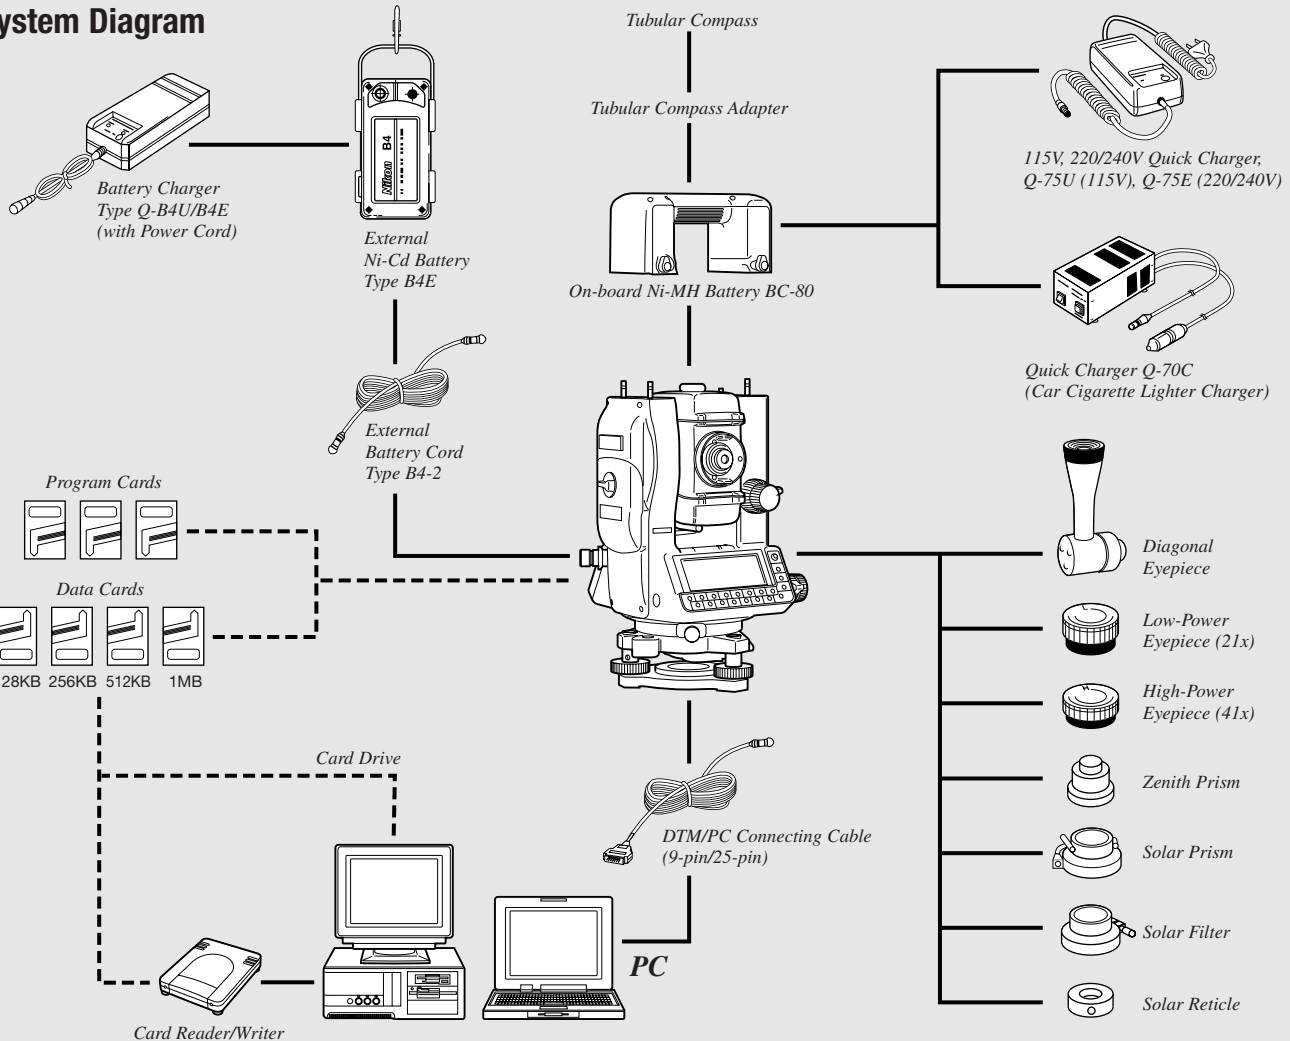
ystem Diagram

Battery Charger
Type Q-B4U/B4E
(with Power Cord)

B4
Nikon

External
Ni-Cd Battery
Type B4E

External
Battery Cord
Type B4-2

Tubular Compass

Tubular Compass Adapter

On-board Ni-MH Battery BC-80

115V, 220/240V Quick Charger,
Q-75U (115V), Q-75E (220/240V)

Quick Charger Q-70C
(Car Cigarette Lighter Charger)

Program Cards

Data Cards

28KB 256KB 512KB 1MB

Diagonal
Eyepiece

Low-Power
Eyepiece (21x)

High-Power
Eyepiece (41x)

Zenith Prism

Solar Prism

Solar Filter

Solar Reticle

Card Drive

DTM/PC Connecting Cable
(9-pin/25-pin)

PC

Card Reader/Writer